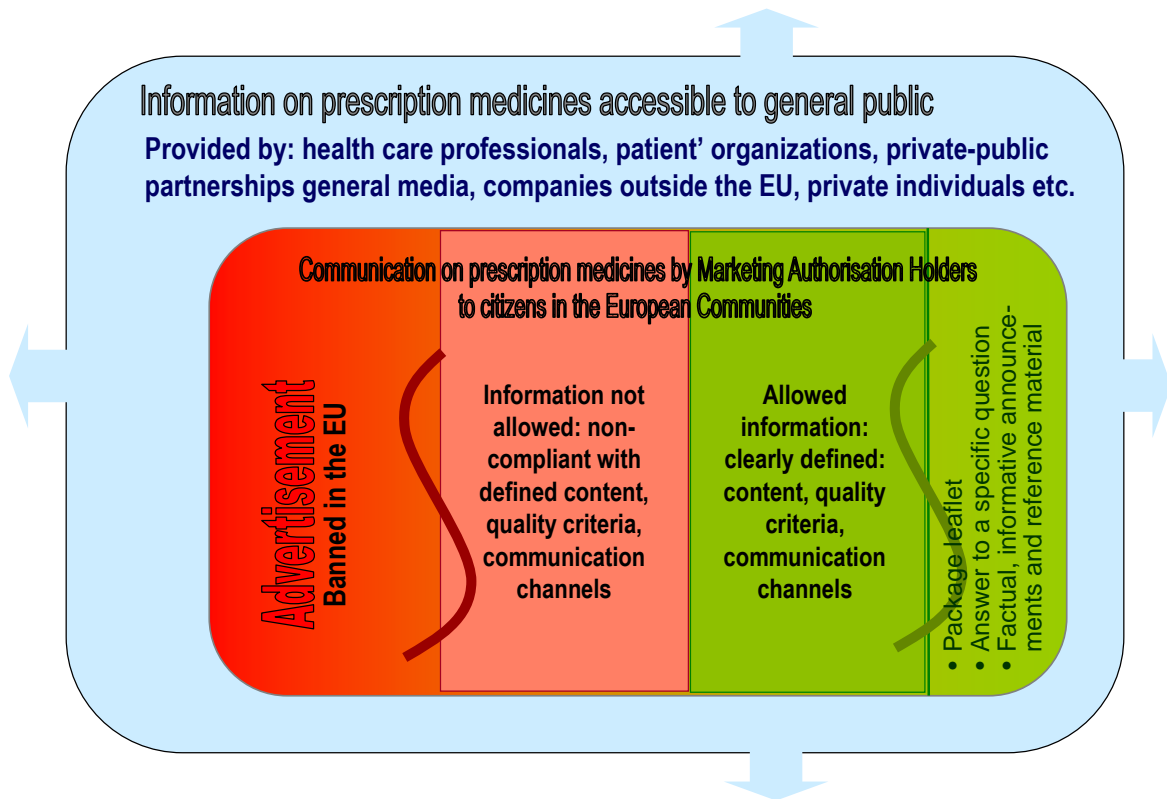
Information on prescription medicines accessible to general public

Provided by: health care professionals, patient' organizations, private-public partnerships general media, companies outside the EU, private individuals etc.

Communication on prescription medicines by Marketing Authorisation Holders to citizens in the European Communities

Advertisement
Banned in the EU

Information not allowed: non-compliant with defined content, quality criteria, communication channels

Allowed information: clearly defined: content, quality criteria, communication channels

• Package leaflet
• Answer to a specific question
• Factual, informative announcements and reference material